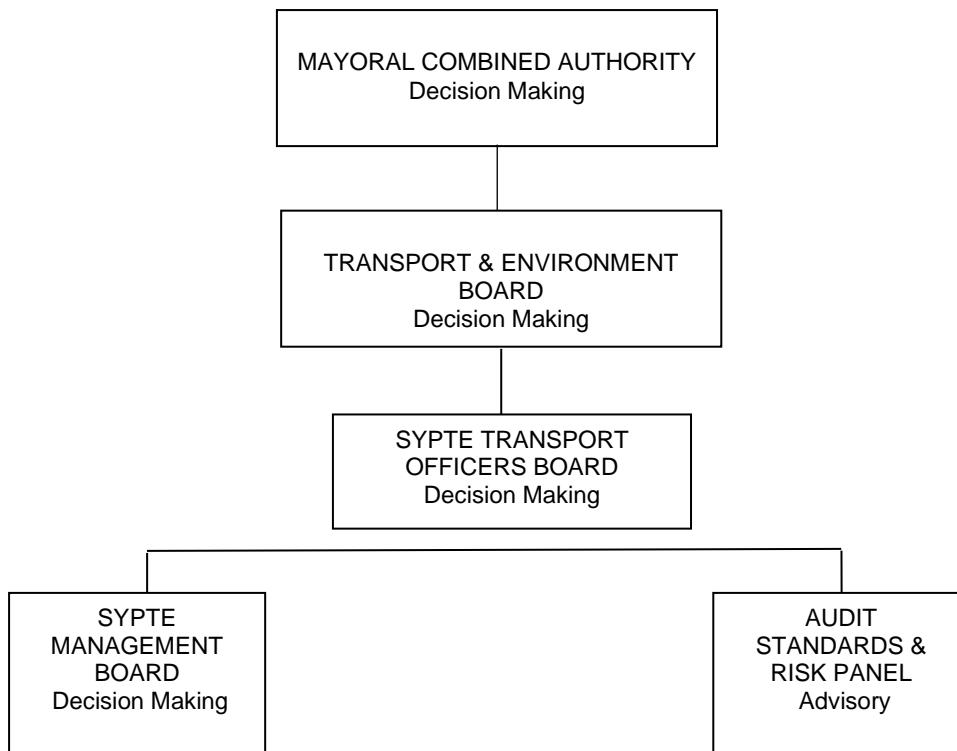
MAYORAL COMBINED AUTHORITY
Decision Making

TRANSPORT & ENVIRONMENT BOARD
Decision Making

SYPTE TRANSPORT OFFICERS BOARD
Decision Making

SYPTE MANAGEMENT BOARD
Decision Making

AUDIT STANDARDS & RISK PANEL
Advisory